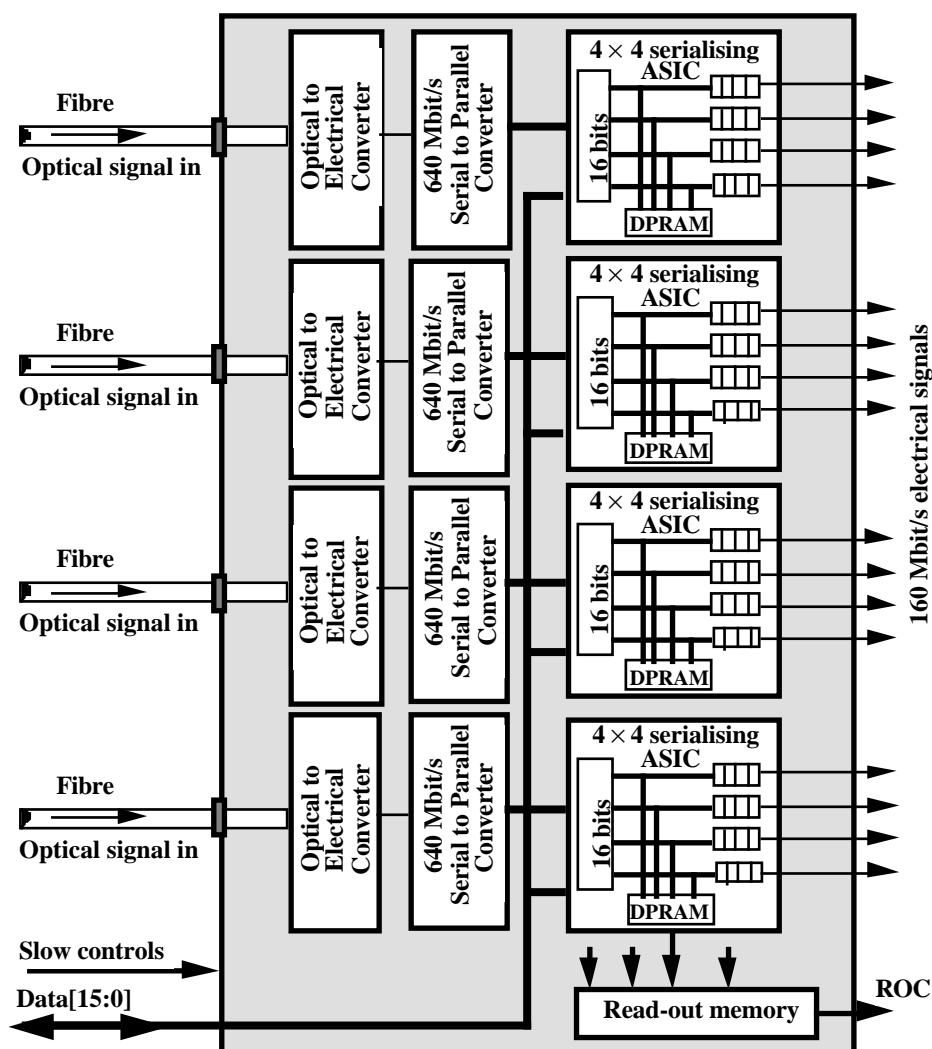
Fibre
Optical signal in

Optical to Electrical Converter

640 Mbit/s Serial to Parallel Converter

$4 \times 4$ serialising ASIC
16 bits
DPRAM

Fibre
Optical signal in

Optical to Electrical Converter

640 Mbit/s Serial to Parallel Converter

$4 \times 4$ serialising ASIC
16 bits
DPRAM

Fibre
Optical signal in

Optical to Electrical Converter

640 Mbit/s Serial to Parallel Converter

$4 \times 4$ serialising ASIC
16 bits
DPRAM

Fibre
Optical signal in

Optical to Electrical Converter

640 Mbit/s Serial to Parallel Converter

$4 \times 4$ serialising ASIC
16 bits
DPRAM

160 Mbit/s electrical signals

Slow controls
Data[15:0]
Read-out memory
ROC